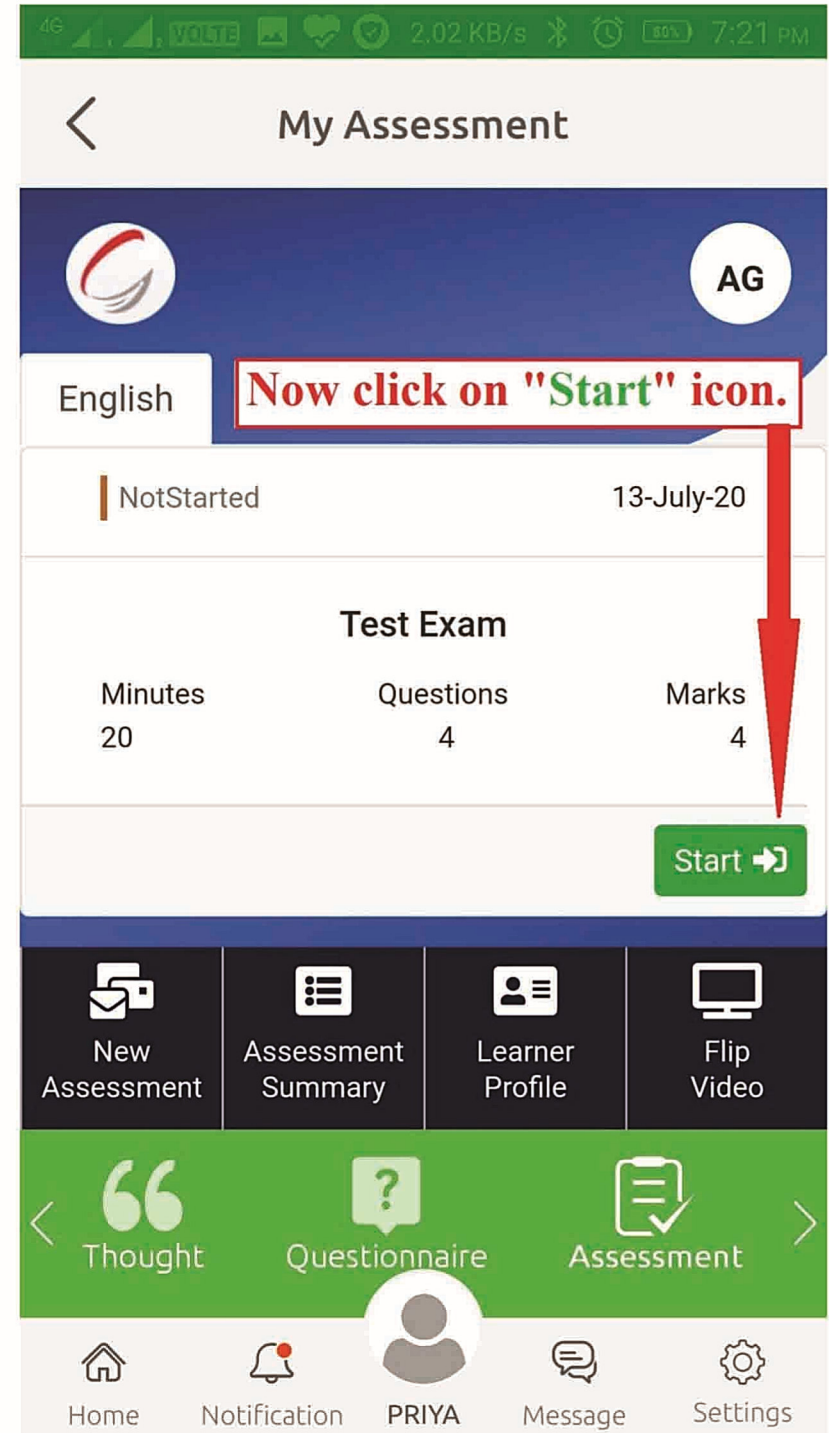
4G VOLTE 2.02 KB/s 80% 7:21 PM

My Assessment

AG

English

Now click on "Start" icon.

NotStarted 13-July-20

Test Exam

| Minutes | Questions | Marks |
|---|---|---|
| 20 | 4 | 4 |

Start

New Assessment

Assessment Summary

Learner Profile

Flip Video

Thought

Questionnaire

Assessment

Home

Notification

PRIYA

Message

Settings